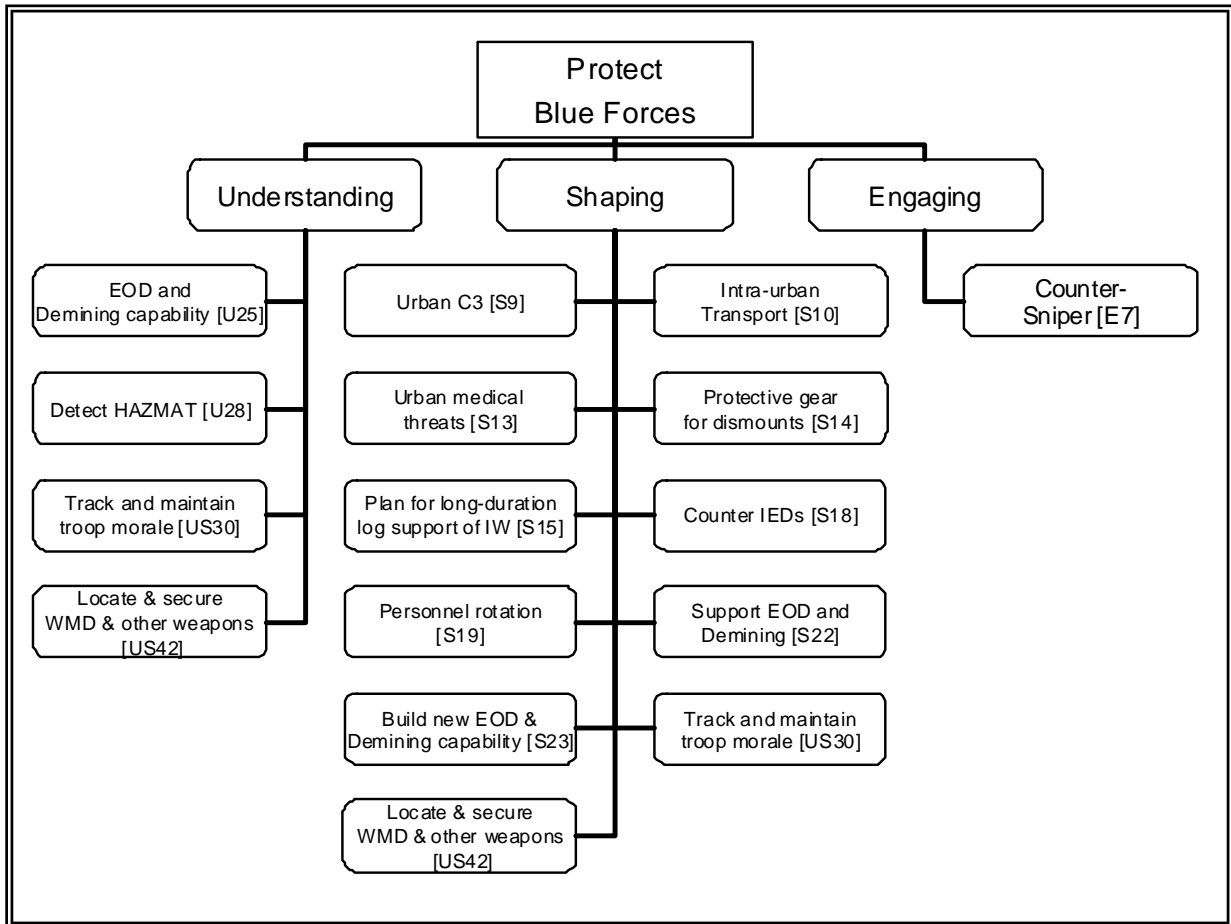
Protect
Blue Forces

Understanding

Shaping

Engaging

EOD and Demining capability [U25]

Detect HAZMAT [U28]

Track and maintain troop morale [US30]

Locate & secure WMD & other weapons [US42]

Urban C3 [S9]

Intra-urban Transport [S10]

Urban medical threats [S13]

Protective gear for dismounts [S14]

Plan for long-duration log support of IW [S15]

Counter IEDs [S18]

Personnel rotation [S19]

Support EOD and Demining [S22]

Build new EOD & Demining capability [S23]

Track and maintain troop morale [US30]

Locate & secure WMD & other weapons [US42]

Counter-Sniper [E7]